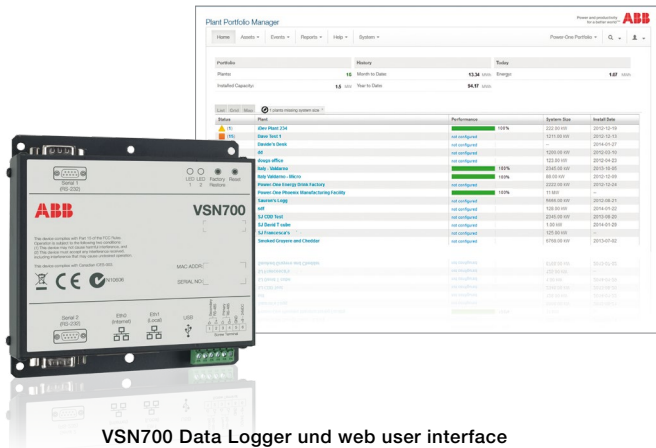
Plant Portfolio Manager

Power and productivity for a better world™ ABB

Home Assets Events Reports Help System Power-One Portfolio

Portfolio
Plants: 16
Installed Capacity: 1.5 MW

History
Month to Date 13.34 MWh
Year to Date 54.17 GWh

Today
Energy: 1.07 MWh

1 plants missing system size

| Status | Plant | Performance | System Size | Install Date |
|---|---|---|---|---|
| (1) | Elev Plant 234 | 100% | 232.00 kW | 2012-12-19 |
| (11) | Dave Test 1 | not configured | 1371.50 kW | 2012-12-13 |
| | Davide's Demo | not configured | -- | 2014-01-27 |
| | dd | not configured | 1200.00 kW | 2012-03-10 |
| | doggy office | not configured | 123.00 kW | 2012-04-23 |
| | Italy - Valdarno | 100% | 2345.00 kW | 2013-10-05 |
| | Italy Valdarno - Micro | 100% | 88.00 kW | 2012-12-05 |
| | Power-One Energy Drink Factory | not configured | 2222.00 kW | 2012-12-04 |
| | Power-One Phoenix Manufacturing Facility | 100% | 11 MW | -- |
| | Sasmo's Logg | not configured | 5666.00 kW | 2012-08-31 |
| | sdf | not configured | 128.00 kW | 2014-01-22 |
| | SJ CDD Test | not configured | 2345.00 kW | 2012-08-20 |
| | SJ David T cube | not configured | 1.00 kW | 2014-01-20 |
| | SJ Francesca's | not configured | 125.00 kW | -- |
| | Smoked Gruyere and Cheddar | not configured | 6789.00 kW | 2013-07-02 |

Serial 1 (RS-232)
LED 1 LED 2 Factory Restore Reset

ABB

VSN700

This device complies with Part 15 of the FCC Rules. Operation is subject to the following two conditions: (1) This device may not cause harmful interference, and (2) this device must accept any interference received, including interference that may cause undesired operation.
This device complies with Canadian ICES-003.

MAC ADDR:
SERIAL NO:

N12638

Serial 2 (RS-232)
Eth0 (Internet)
Eth1 (Local)
USB

VSN700 Data Logger und web user interface